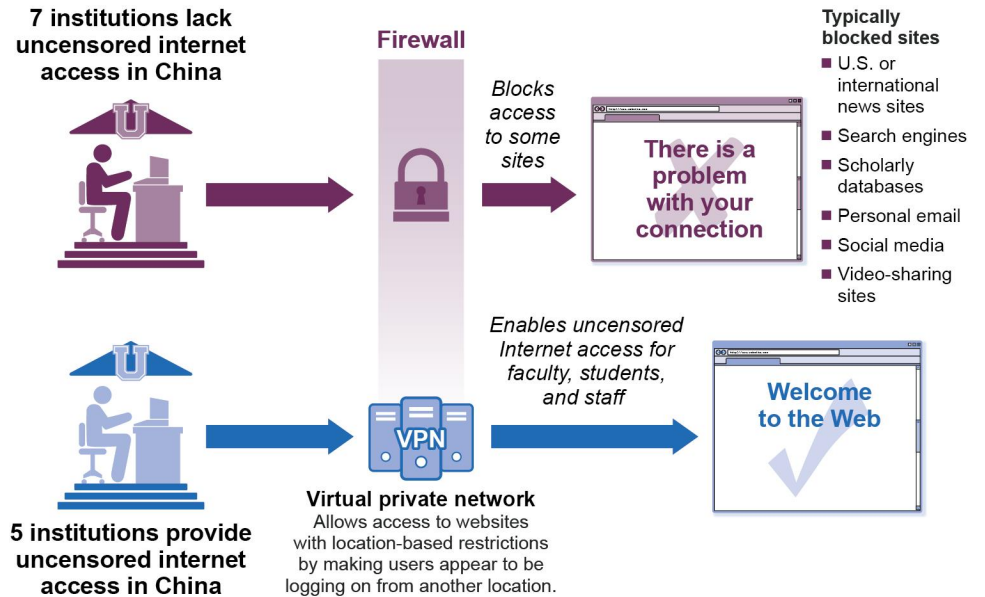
7 institutions lack uncensored internet access in China

U

Firewall

Blocks access to some sites

There is a problem with your connection

Typically blocked sites

U.S. or international news sites

Search engines

Scholarly databases

Personal email

Social media

Video-sharing sites

U

Enables uncensored Internet access for faculty, students, and staff

VPN

Welcome to the Web

Virtual private network
Allows access to websites with location-based restrictions by making users appear to be logging on from another location.

5 institutions provide uncensored internet access in China